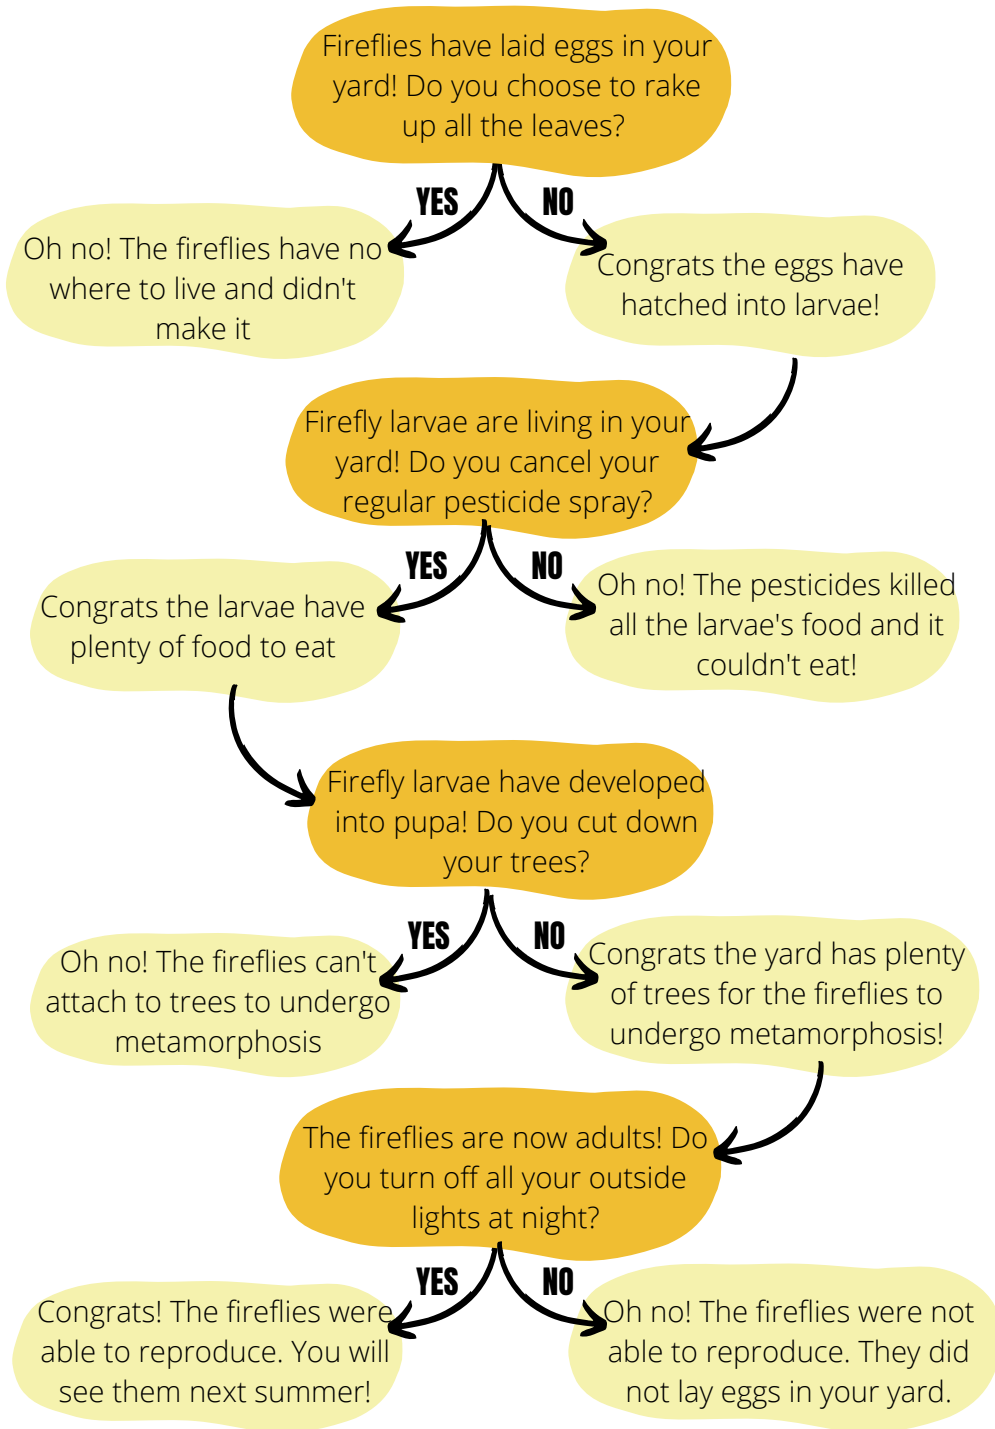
Fireflies have laid eggs in your yard! Do you choose to rake up all the leaves?

YES

NO

Oh no! The fireflies have no where to live and didn't make it

Congrats the eggs have hatched into larvae!

Firefly larvae are living in your yard! Do you cancel your regular pesticide spray?

YES

NO

Congrats the larvae have plenty of food to eat

Oh no! The pesticides killed all the larvae's food and it couldn't eat!

Firefly larvae have developed into pupa! Do you cut down your trees?

YES

NO

Oh no! The fireflies can't attach to trees to undergo metamorphosis

Congrats the yard has plenty of trees for the fireflies to undergo metamorphosis!

The fireflies are now adults! Do you turn off all your outside lights at night?

YES

NO

Congrats! The fireflies were able to reproduce. You will see them next summer!

Oh no! The fireflies were not able to reproduce. They did not lay eggs in your yard.